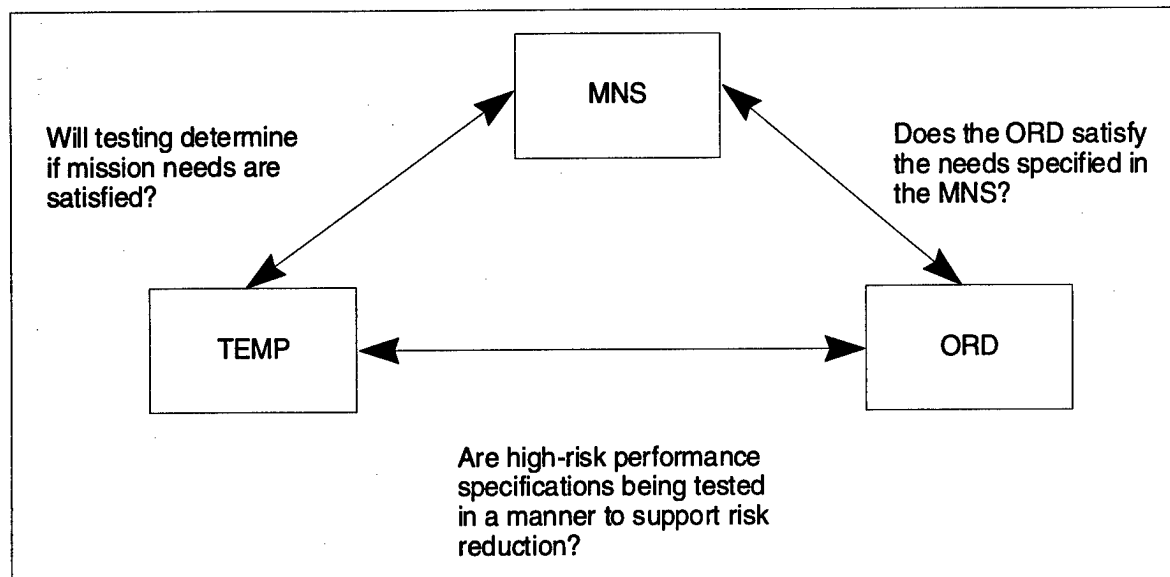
MNS

Will testing determine if mission needs are satisfied?

Does the ORD satisfy the needs specified in the MNS?

TEMP

ORD

Are high-risk performance specifications being tested in a manner to support risk reduction?